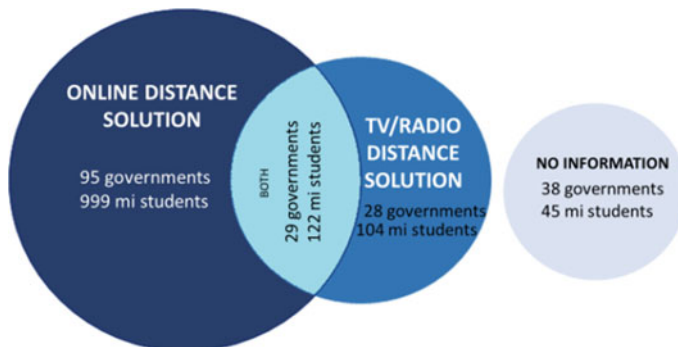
ONLINE DISTANCE SOLUTION

95 governments
999 mi students

BOTH

29 governments
122 mi students

TV/RADIO DISTANCE SOLUTION

28 governments
104 mi students

NO INFORMATION
38 governments
45 mi students